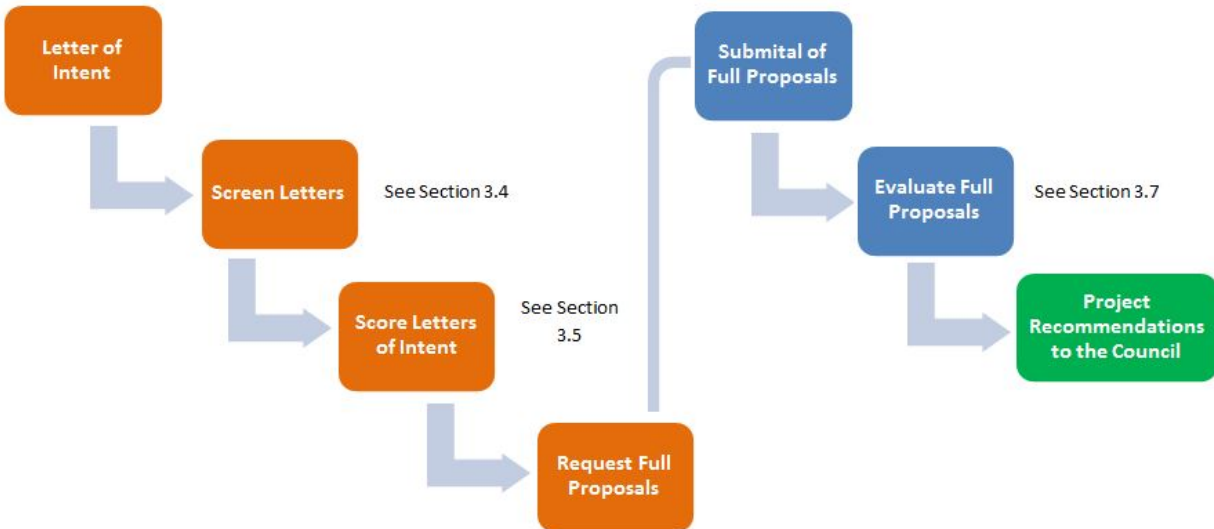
Letter of Intent

Screen Letters

See Section 3.4

Score Letters of Intent

See Section 3.5

Request Full Proposals

Submital of Full Proposals

Evaluate Full Proposals

See Section 3.7

Project Recommendations to the Council